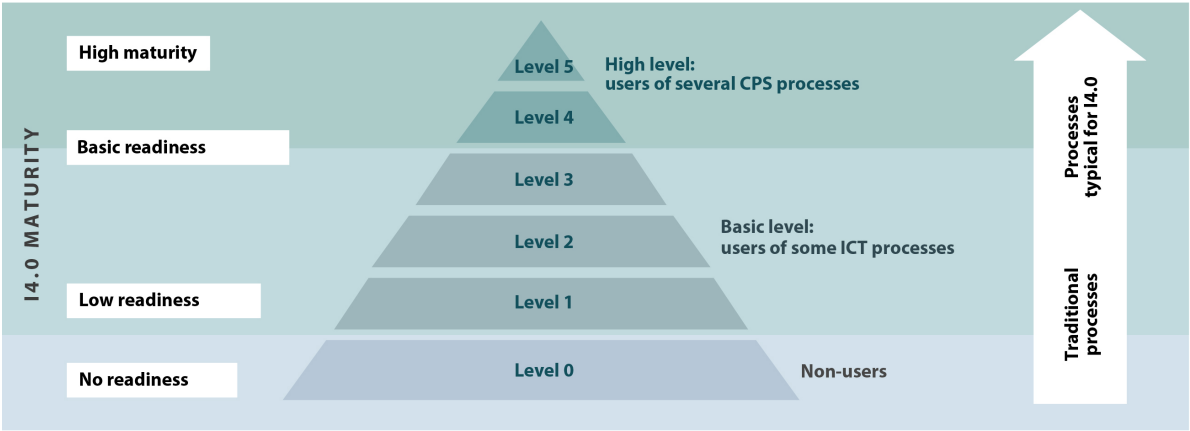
I4.0 MATURITY

High maturity

Basic readiness

Low readiness

No readiness

Level 5

Level 4

Level 3

Level 2

Level 1

Level 0

High level:
users of several CPS processes

Basic level:
users of some ICT processes

Non-users

Processes typical for I4.0

Traditional processes